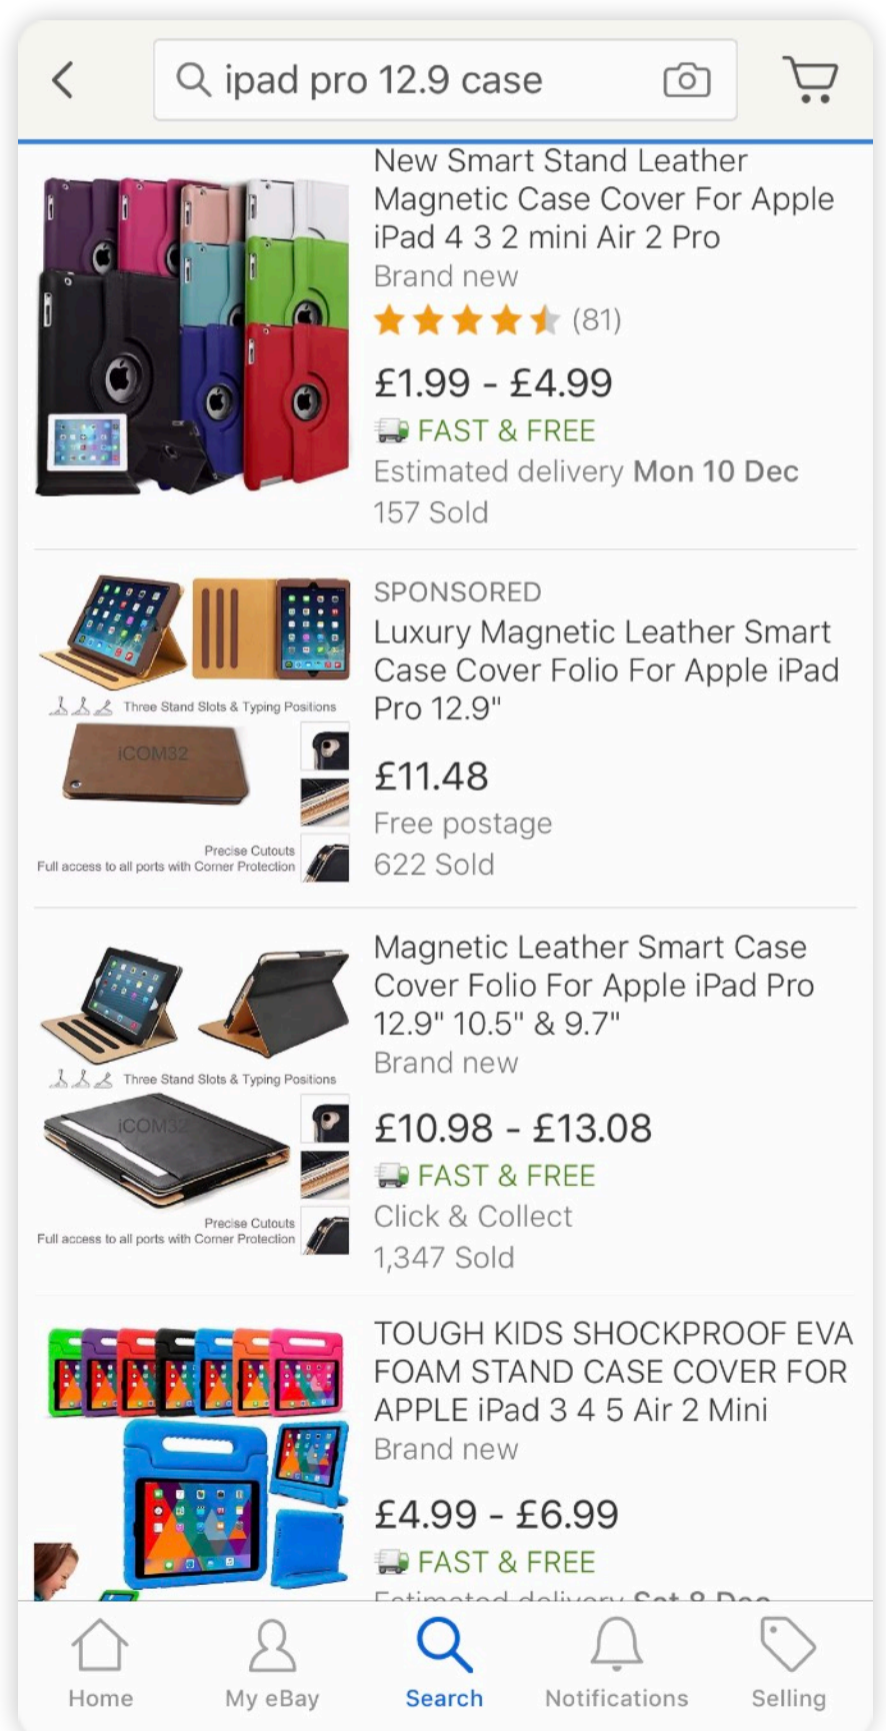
ipad pro 12.9 case

New Smart Stand Leather Magnetic Case Cover For Apple iPad 4 3 2 mini Air 2 Pro
Brand new
(81)
£1.99 - £4.99
FAST & FREE
Estimated delivery Mon 10 Dec
157 Sold

Three Stand Slots & Typing Positions
iCOM32
Precise Cutouts
Full access to all ports with Corner Protection

SPONSORED
Luxury Magnetic Leather Smart Case Cover Folio For Apple iPad Pro 12.9"
£11.48
Free postage
622 Sold

Three Stand Slots & Typing Positions
iCOM32
Precise Cutouts
Full access to all ports with Corner Protection

Magnetic Leather Smart Case Cover Folio For Apple iPad Pro 12.9" 10.5" & 9.7"
Brand new
£10.98 - £13.08
FAST & FREE
Click & Collect
1,347 Sold

TOUGH KIDS SHOCKPROOF EVA FOAM STAND CASE COVER FOR APPLE iPad 3 4 5 Air 2 Mini
Brand new
£4.99 - £6.99
FAST & FREE
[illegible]

Home
My eBay
Search
Notifications
Selling